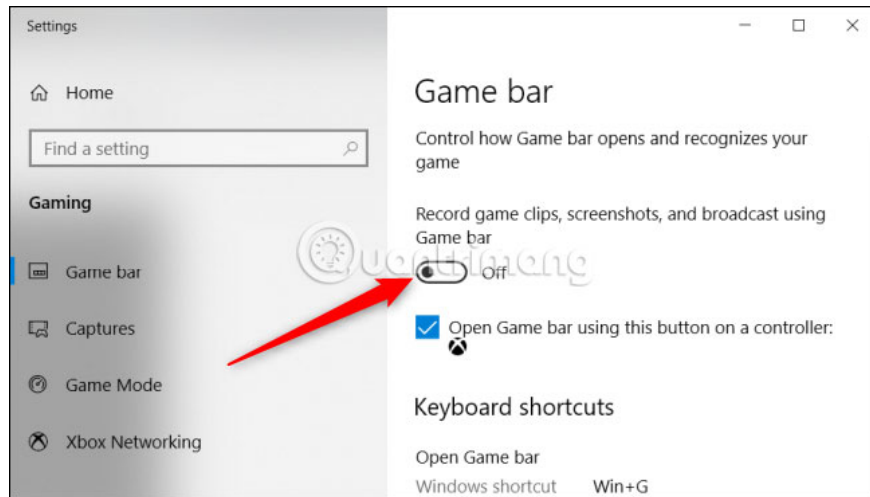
Settings

Home

Find a setting

Gaming

Game bar

Captures

Game Mode

Xbox Networking

Game bar

Control how Game bar opens and recognizes your game

Record game clips, screenshots, and broadcast using Game bar

Off

Open Game bar using this button on a controller:

Keyboard shortcuts

Open Game bar

Windows shortcut Win+G

Quantrimang